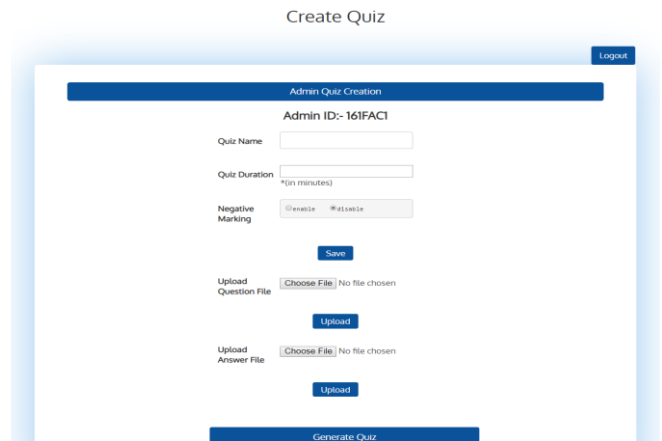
Create Quiz

Logout

Admin Quiz Creation

Admin ID:- 161FAC1

Quiz Name

Quiz Duration
*(in minutes)

Negative Marking
enable disable

Save

Upload Question File
Choose File No file chosen

Upload

Upload Answer File
Choose File No file chosen

Upload

Generate Quiz